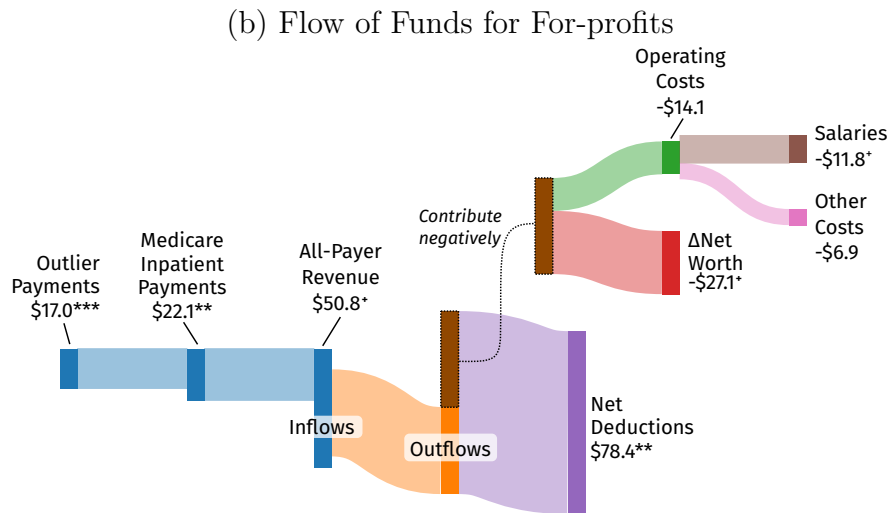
(b) Flow of Funds for For-profits

Operating Costs -$14.1

Salaries -$11.8⁺

Contribute negatively

Other Costs -$6.9

ΔNet Worth -$27.1⁺

Outlier Payments $17.0***

Medicare Inpatient Payments $22.1**

All-Payer Revenue $50.8⁺

Net Deductions $78.4**

Inflows

Outflows